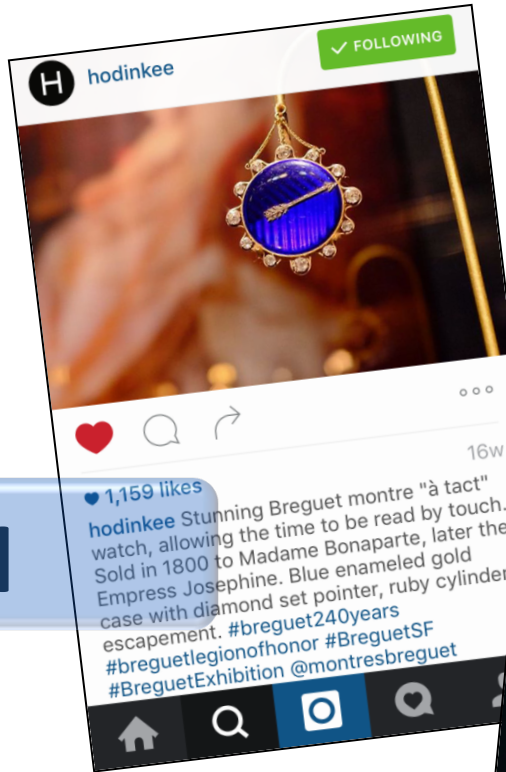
H hodinkee

✓ FOLLOWING

16w

1,159 likes

hodinkee Stunning Breguet montre "à tact" watch, allowing the time to be read by touch. Sold in 1800 to Madame Bonaparte, later the Empress Josephine. Blue enameled gold case with diamond set pointer, ruby cylinder escapement. #breguet240years #breguetlegionofhonor #BreguetSF #BreguetExhibition @montresbreguet